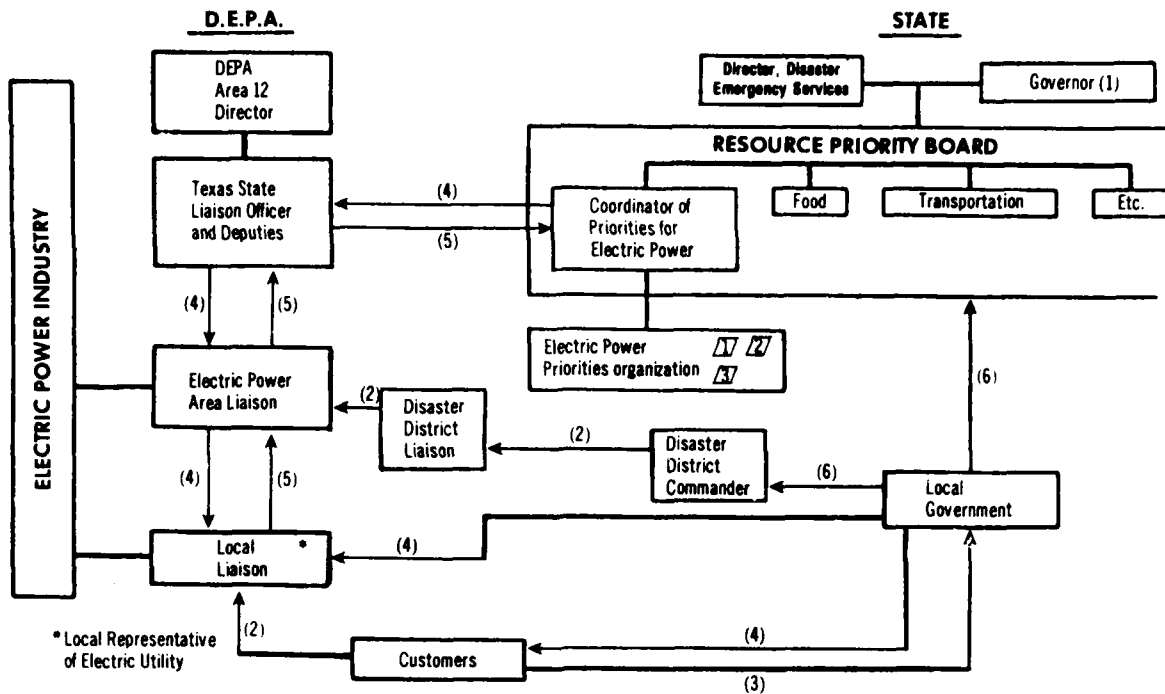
D.E.P.A.

STATE

ELECTRIC POWER INDUSTRY

DEPA Area 12 Director

Director, Disaster Emergency Services

Governor (1)

RESOURCE PRIORITY BOARD

Texas State Liaison Officer and Deputies

(4)

(5)

Coordinator of Priorities for Electric Power

Food

Transportation

Etc.

(4)

(5)

Electric Power Priorities organization 1 2 3

Electric Power Area Liaison

(2)

Disaster District Liaison

(2)

Disaster District Commander

(6)

(6)

(4)

(5)

Local Government

Local Liaison *

(4)

(2)

(4)

Customers

(3)

* Local Representative of Electric Utility